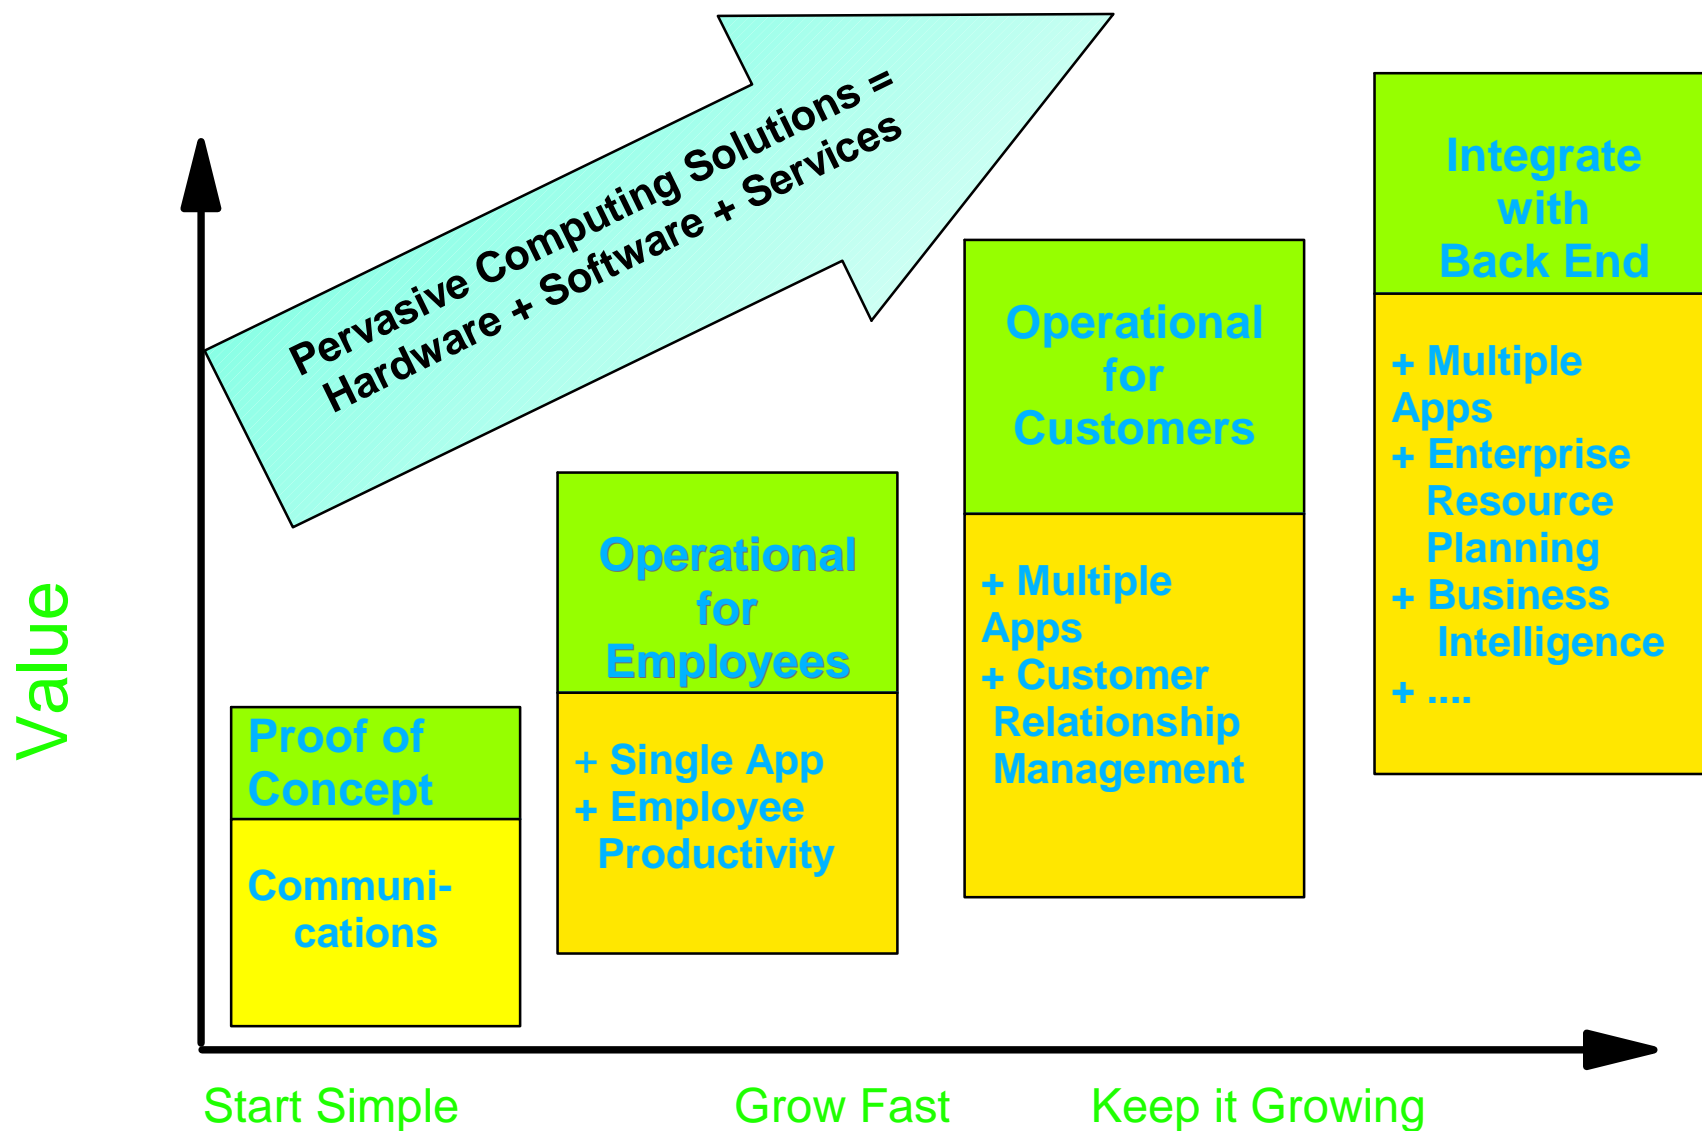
Pervasive Computing Solutions =
Hardware + Software + Services

Value

Proof of Concept

Communications

Operational for Employees

+ Single App
+ Employee Productivity

Operational for Customers

+ Multiple Apps
+ Customer Relationship Management

Integrate with Back End

+ Multiple Apps
+ Enterprise Resource Planning
+ Business Intelligence
+ ....

Start Simple

Grow Fast

Keep it Growing